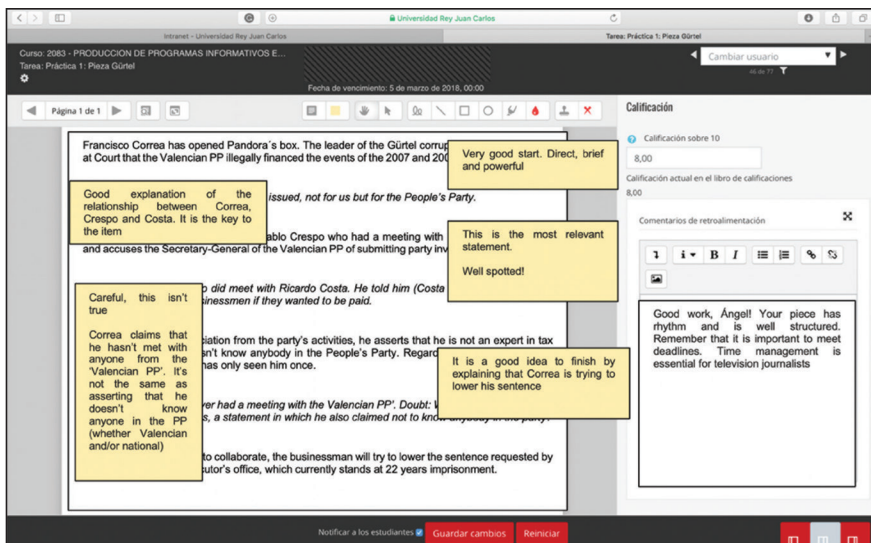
Universidad Rey Juan Carlos

Intranet - Universidad Rey Juan Carlos

Tarea: Práctica 1: Pieza Gürtel

Curso: 2083 - PRODUCCION DE PROGRAMAS INFORMATIVOS E...

Tarea: Práctica 1: Pieza Gürtel

Cambiar usuario

46 de 73

Fecha de vencimiento: 5 de marzo de 2018, 00:00

Página 1 de 1

Calificación

Calificación sobre 10

8,00

Calificación actual en el libro de calificaciones

8,00

Comentarios de retroalimentación

Good work, Ángel! Your piece has rhythm and is well structured. Remember that it is important to meet deadlines. Time management is essential for television journalists

Francisco Correa has opened Pandora´s box. The leader of the Gürtel corrup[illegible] at Court that the Valencian PP illegally financed the events of the 2007 and 200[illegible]

Very good start. Direct, brief and powerful

Good explanation of the relationship between Correa, Crespo and Costa. It is the key to the item

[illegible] issued, not for us but for the People's Party.

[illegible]ablo Crespo who had a meeting with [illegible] and accuses the Secretary-General of the Valencian PP of submitting party inv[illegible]

This is the most relevant statement.

Well spotted!

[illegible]o did meet with Ricardo Costa. He told him (Costa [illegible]sinessmen if they wanted to be paid.

Careful, this isn't true

Correa claims that he hasn't met with anyone from the 'Valencian PP'. It's not the same as asserting that he doesn't know anyone in the PP (whether Valencian and/or national)

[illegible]ciation from the party's activities, he asserts that he is not an expert in tax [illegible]sn't know anybody in the People's Party. Regar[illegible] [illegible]has only seen him once.

It is a good idea to finish by explaining that Correa is trying to lower his sentence

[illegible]er had a meeting with the Valencian PP'. Doubt: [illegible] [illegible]s, a statement in which he also claimed not to kno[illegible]

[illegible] to collaborate, the businessman will try to lower the sentence requested by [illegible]utor's office, which currently stands at 22 years imprisonment.

Notificar a los estudiantes

Guardar cambios

Reiniciar